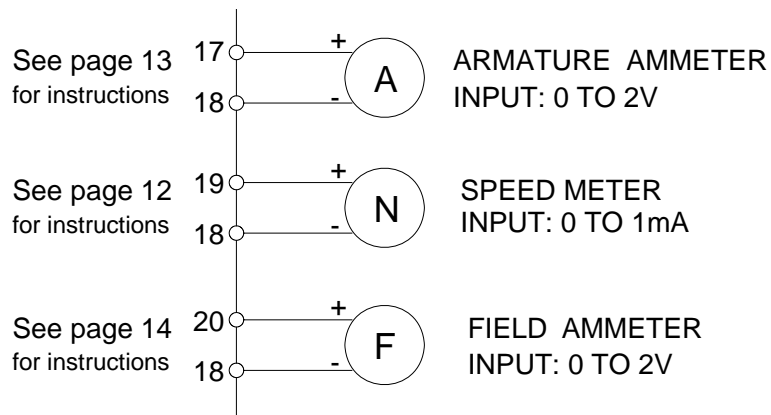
See page 13
for instructions

17
18

+
-
A

ARMATURE AMMETER
INPUT: 0 TO 2V

See page 12
for instructions

19
18

+
-
N

SPEED METER
INPUT: 0 TO 1mA

See page 14
for instructions

20
18

+
-
F

FIELD AMMETER
INPUT: 0 TO 2V